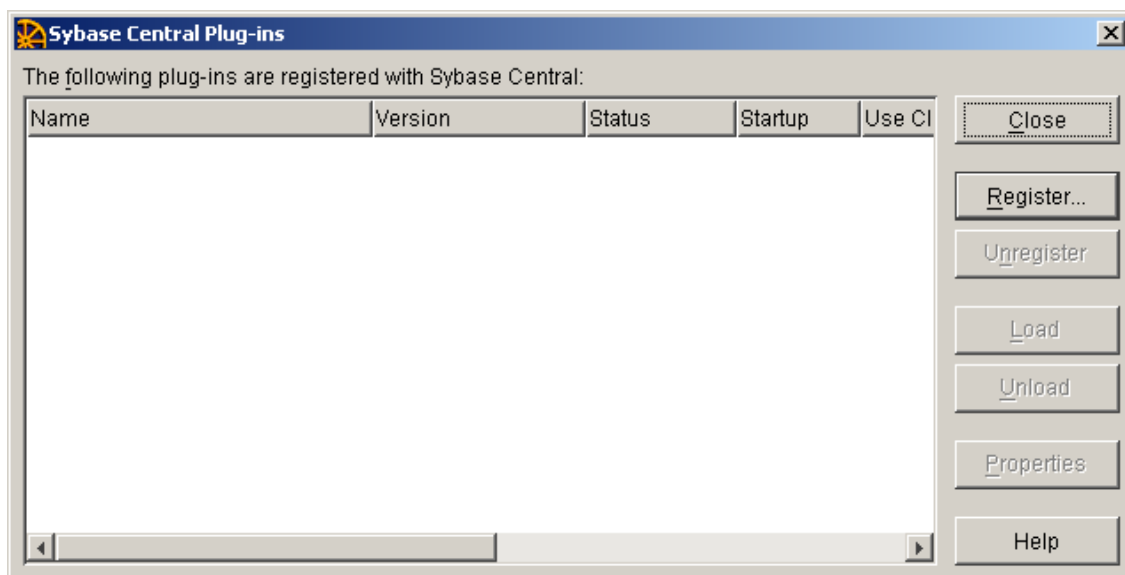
Sybase Central Plug-ins

The following plug-ins are registered with Sybase Central:

| Name | Version | Status | Startup | Use Cl |
|---|---|---|---|---|

Close
Register...
Unregister
Load
Unload
Properties
Help